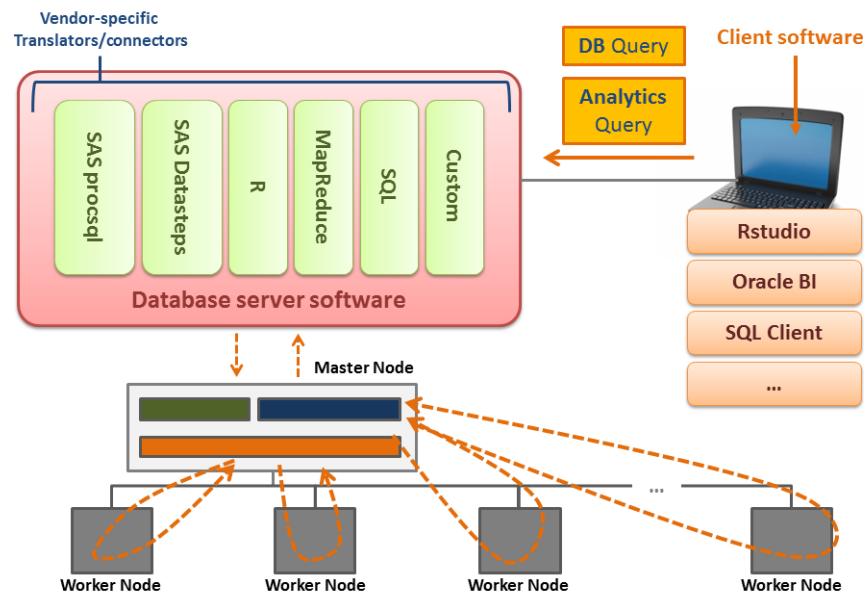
Vendor-specific Translators/connectors

SAS procsql

SAS Datasteps

R

MapReduce

SQL

Custom

Database server software

DB Query

Analytics Query

Client software

Rstudio

Oracle BI

SQL Client

...

Master Node

...

Worker Node

Worker Node

Worker Node

Worker Node